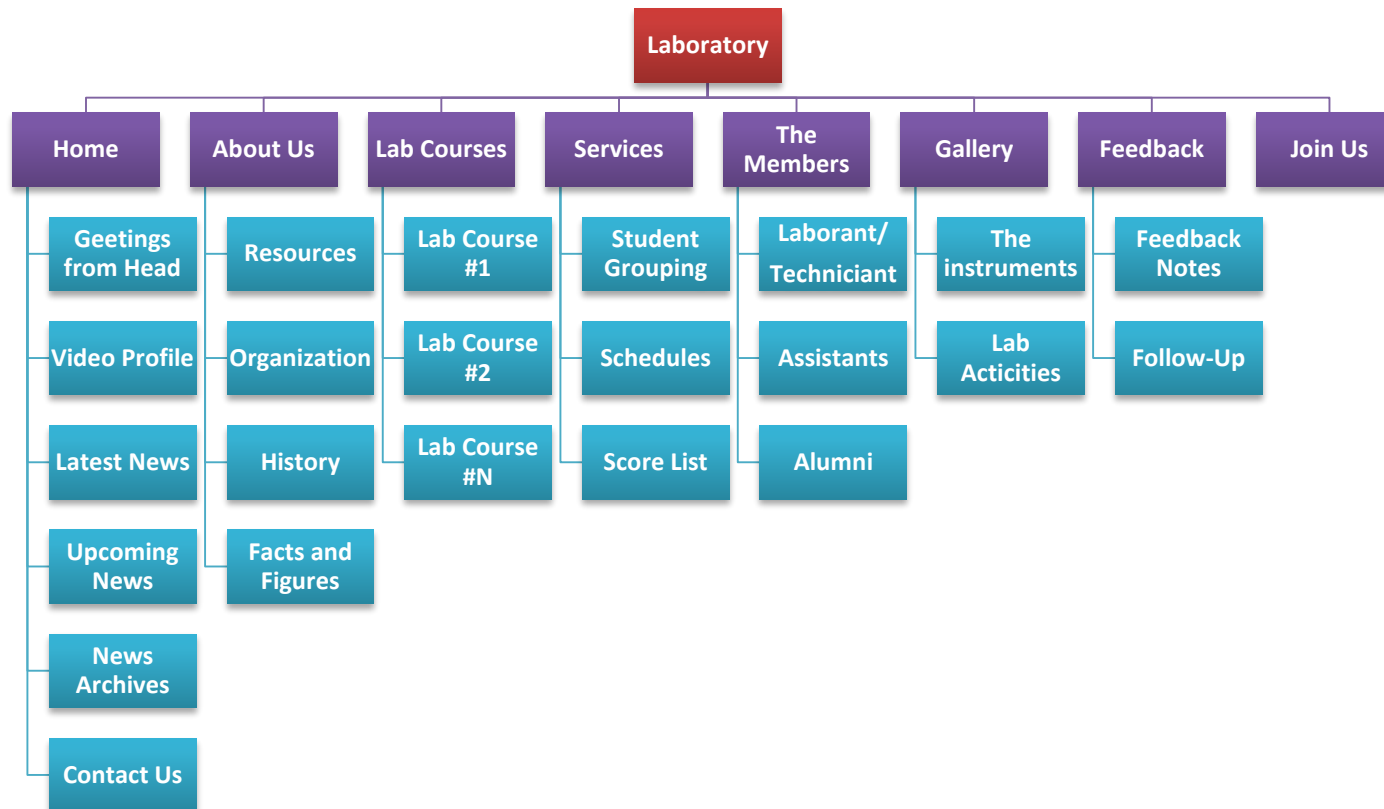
Laboratory

Home

Geetings from Head

Video Profile

Latest News

Upcoming News

News Archives

Contact Us

About Us

Resources

Organization

History

Facts and Figures

Lab Courses

Lab Course #1

Lab Course #2

Lab Course #N

Services

Student Grouping

Schedules

Score List

The Members

Laborant/ Techniciant

Assistants

Alumni

Gallery

The instruments

Lab Acticities

Feedback

Feedback Notes

Follow-Up

Join Us